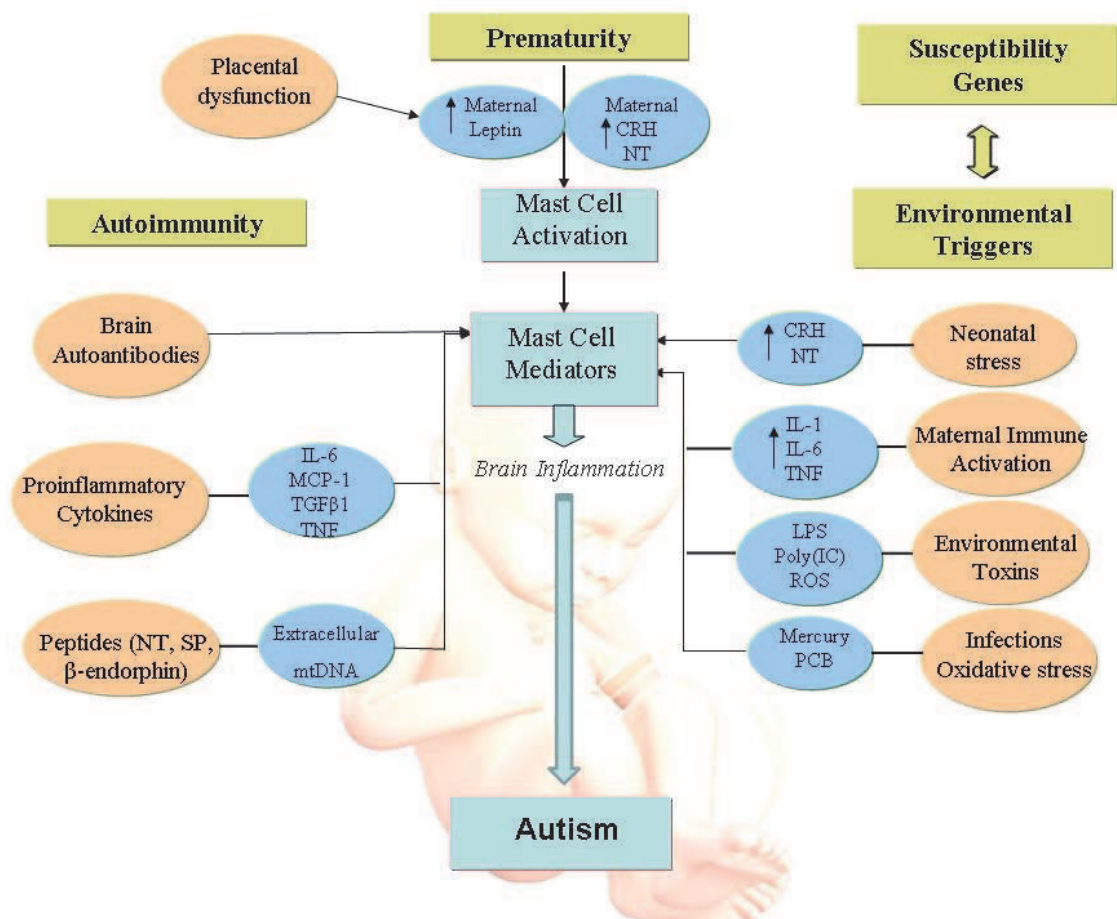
Prematurity

Susceptibility Genes

Placental dysfunction

↑ Maternal Leptin

Maternal ↑ CRH NT

Mast Cell Activation

Environmental Triggers

Autoimmunity

Brain Autoantibodies

Mast Cell Mediators

↑ CRH NT

Neonatal stress

Brain Inflammation

Proinflammatory Cytokines

IL-6 MCP-1 TGFβ1 TNF

↑ IL-1 IL-6 TNF

Maternal Immune Activation

LPS Poly(IC) ROS

Environmental Toxins

Peptides (NT, SP, β-endorphin)

Extracellular mtDNA

Mercury PCB

Infections Oxidative stress

Autism